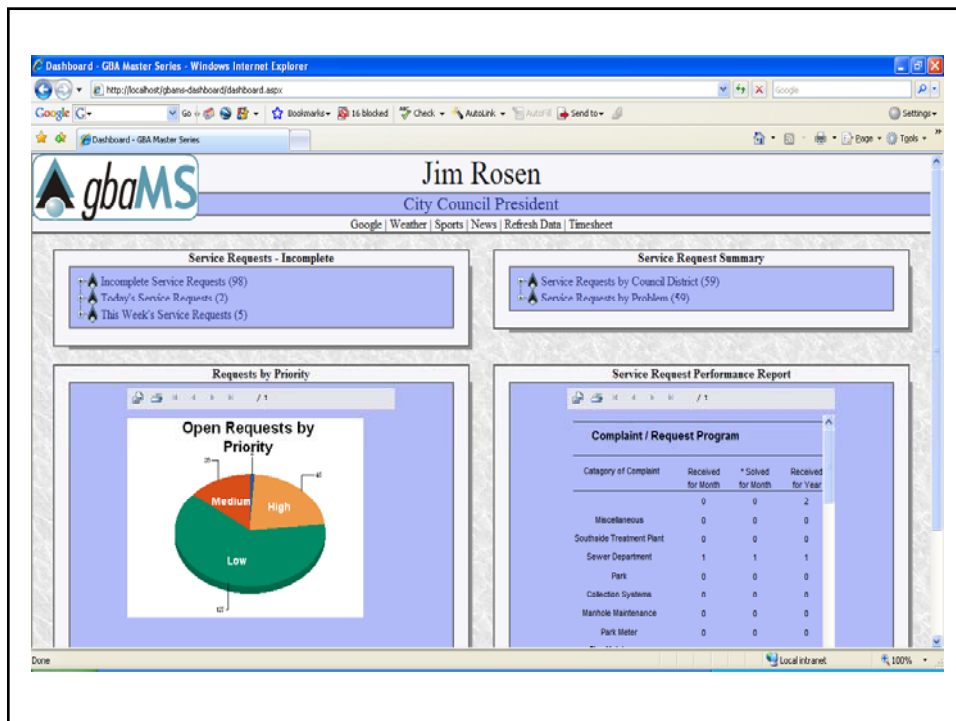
Dashboard - GBA Master Series - Windows Internet Explorer

http://localhost/gbams-dashboard/dashboard.aspx

Google

Google G

Go Bookmarks 16 blocked Check AutoLink AutoFill Send to

Settings

Dashboard - GBA Master Series

Page Tools

gbaMS

Jim Rosen

City Council President

Google | Weather | Sports | News | Refresh Data | Timesheet

Service Requests - Incomplete

Incomplete Service Requests (98)
Today's Service Requests (2)
This Week's Service Requests (5)

Service Request Summary

Service Requests by Council District (59)
Service Requests by Problem (59)

Requests by Priority

/ 1

Open Requests by Priority

Medium

High

Low

Service Request Performance Report

/ 1

Complaint / Request Program

| Catagory of Complaint | Received for Month | * Solved for Month | Received for Year |
|---|---|---|---|
| | 0 | 0 | 2 |
| Miscellaneous | 0 | 0 | 0 |
| Southside Treatment Plant | 0 | 0 | 0 |
| Sewer Department | 1 | 1 | 1 |
| Park | 0 | 0 | 0 |
| Collection Systems | 0 | 0 | 0 |
| Manhole Maintenance | 0 | 0 | 0 |
| Park Meter | 0 | 0 | 0 |

Done

Local intranet

100%